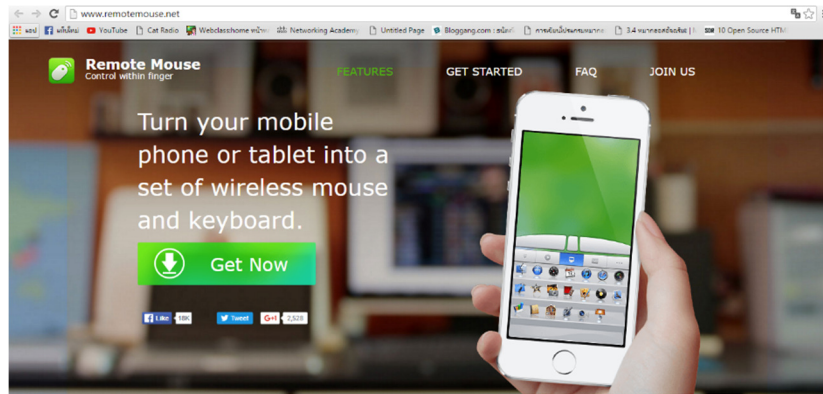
www.remotemouse.net

แอป | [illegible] | YouTube | Cat Radio | Webclasshome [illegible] | Networking Academy | Untitled Page | Bloggang.com : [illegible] | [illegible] | 3.4 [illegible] | 10 Open Source HTM

Remote Mouse
Control within finger

FEATURES
GET STARTED
FAQ
JOIN US

Turn your mobile phone or tablet into a set of wireless mouse and keyboard.

Get Now

Like 18K
Tweet
G+1 2,528